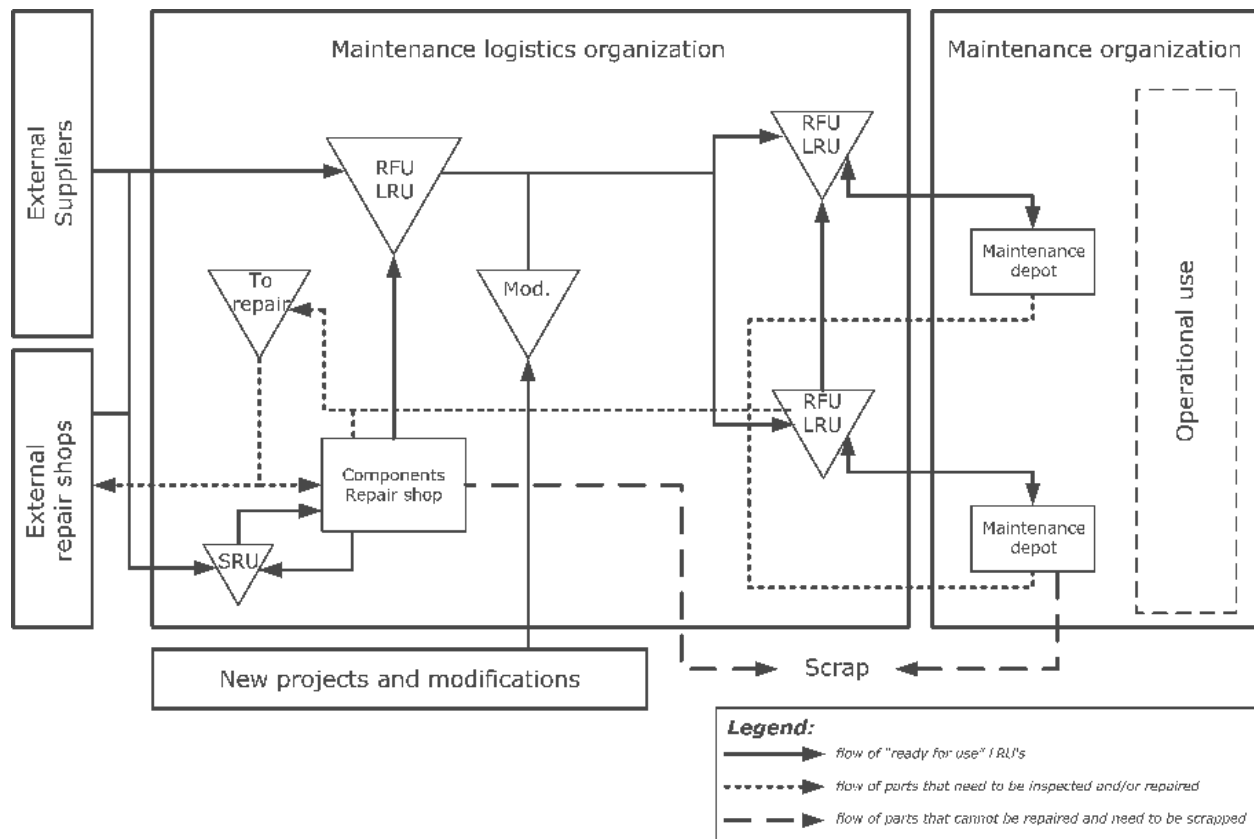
External Suppliers

External repair shops

Maintenance logistics organization

RFU LRU

To repair

Mod.

Components Repair shop

SRU

RFU LRU

RFU LRU

Maintenance organization

Maintenance depot

Maintenance depot

Operational use

New projects and modifications

Scrap

Legend:
flow of "ready for use" LRU's
flow of parts that need to be inspected and/or repaired
flow of parts that cannot be repaired and need to be scrapped